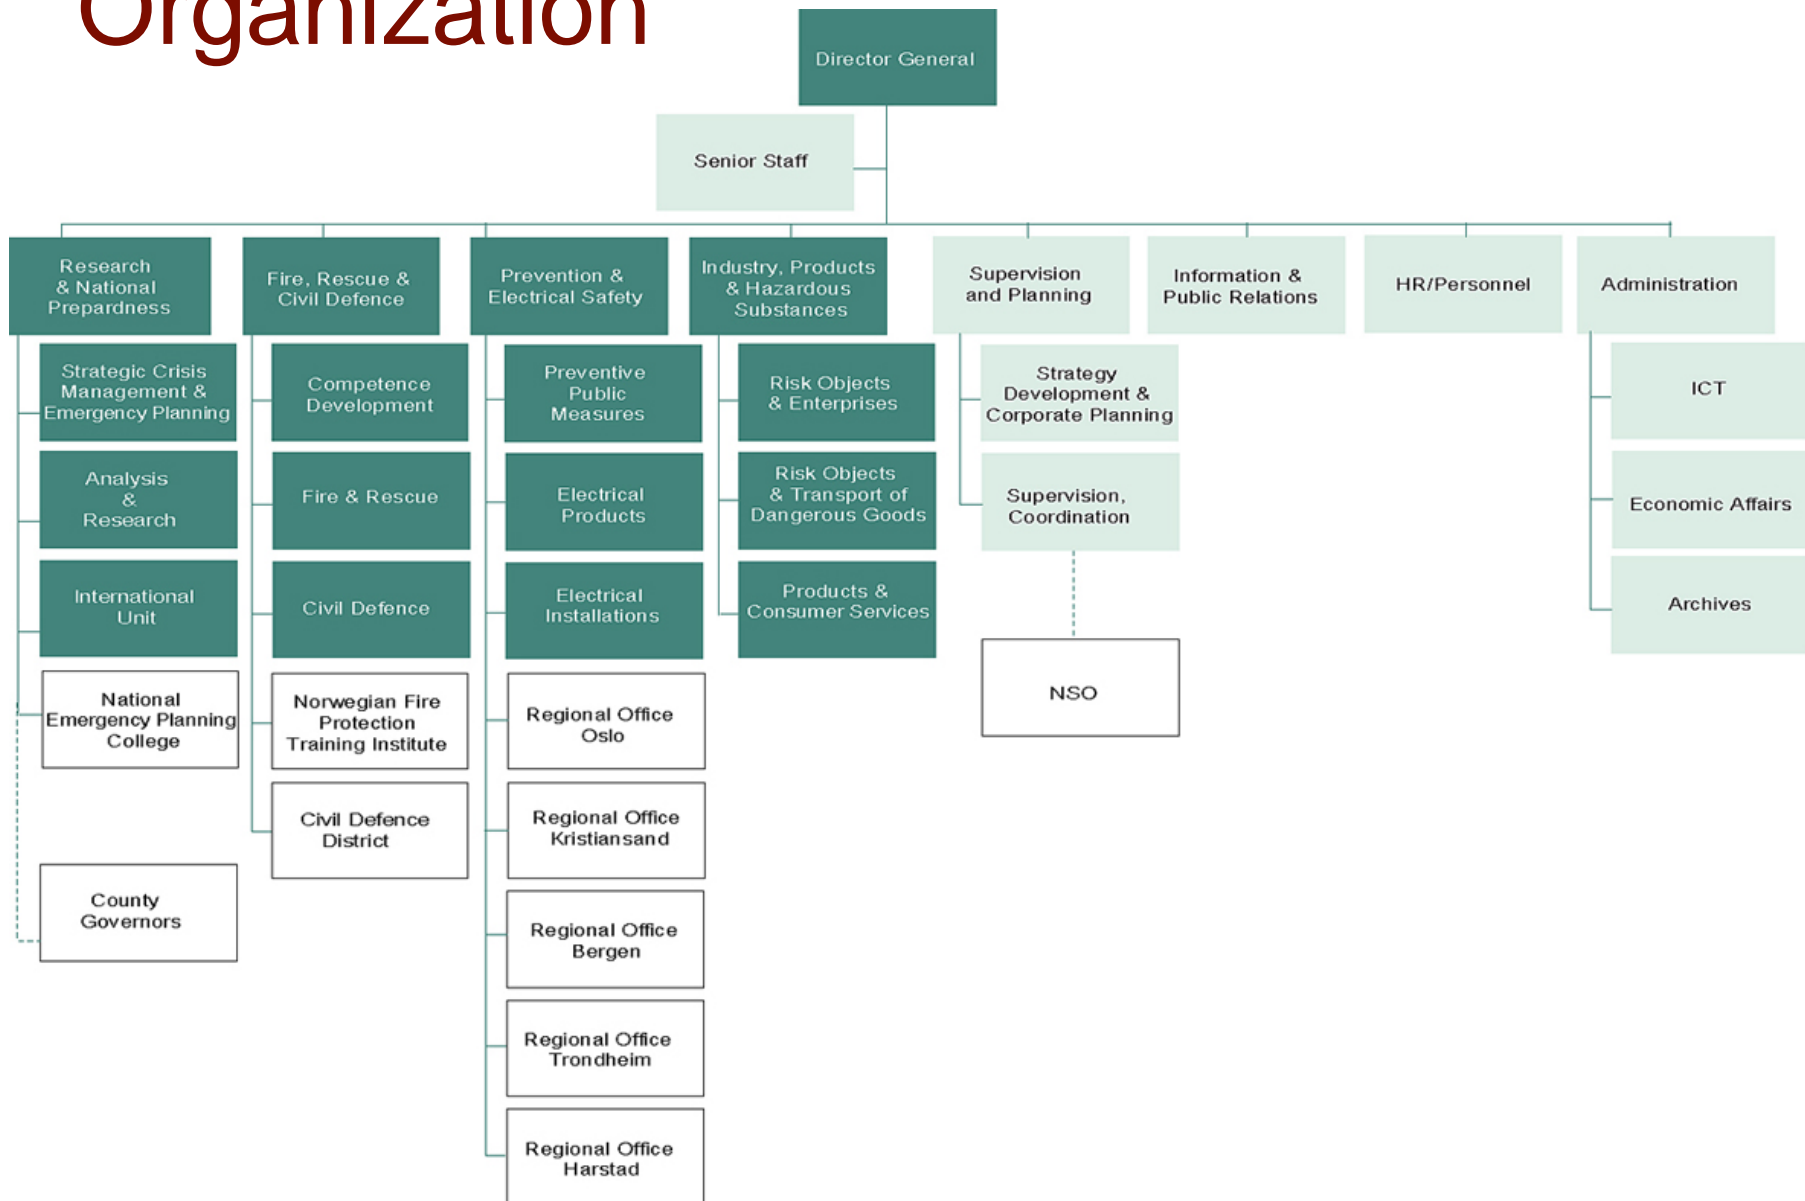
Organization

Director General

Senior Staff

Research & National Prepardness

Strategic Crisis Management & Emergency Planning

Analysis & Research

International Unit

National Emergency Planning College

County Governors

Fire, Rescue & Civil Defence

Competence Development

Fire & Rescue

Civil Defence

Norwegian Fire Protection Training Institute

Civil Defence District

Prevention & Electrical Safety

Preventive Public Measures

Electrical Products

Electrical Installations

Regional Office Oslo

Regional Office Kristiansand

Regional Office Bergen

Regional Office Trondheim

Regional Office Harstad

Industry, Products & Hazardous Substances

Risk Objects & Enterprises

Risk Objects & Transport of Dangerous Goods

Products & Consumer Services

Supervision and Planning

Strategy Development & Corporate Planning

Supervision, Coordination

NSO

Information & Public Relations

HR/Personnel

Administration

ICT

Economic Affairs

Archives